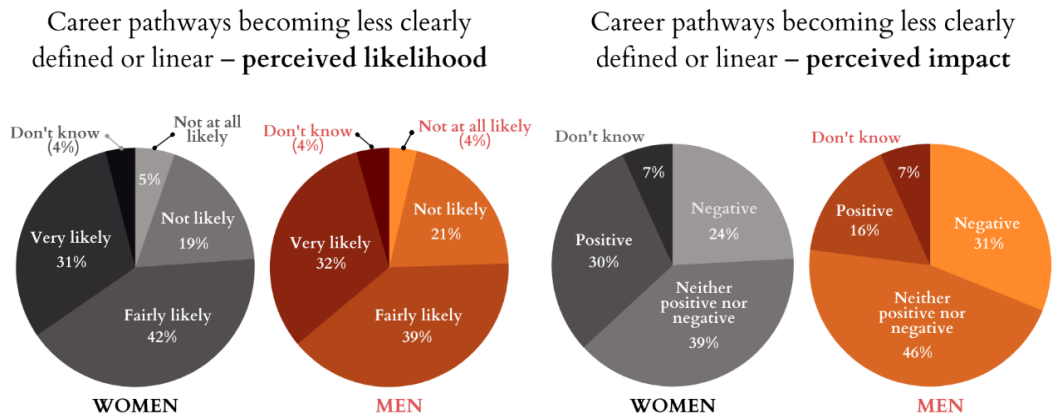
Career pathways becoming less clearly defined or linear – **perceived likelihood**

Don't know (4%)

Not at all likely

5%

Not likely 19%

Very likely 31%

Fairly likely 42%

WOMEN

Don't know (4%)

Not at all likely (4%)

Not likely 21%

Very likely 32%

Fairly likely 39%

MEN

Career pathways becoming less clearly defined or linear – **perceived impact**

Don't know

7%

Negative 24%

Positive 30%

Neither positive nor negative 39%

WOMEN

Don't know

7%

Positive 16%

Negative 31%

Neither positive nor negative 46%

MEN